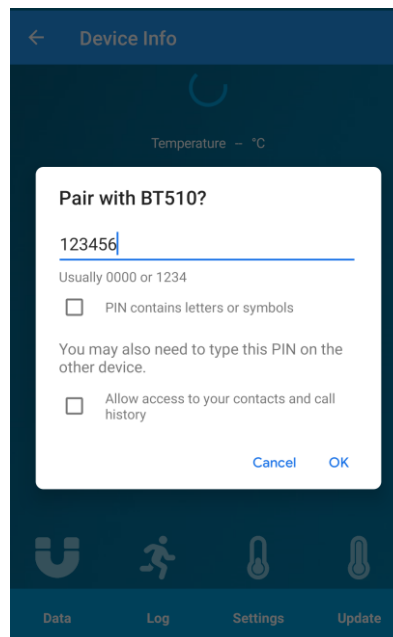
Device Info

Temperature – °C

Pair with BT510?

123456

Usually 0000 or 1234

PIN contains letters or symbols

You may also need to type this PIN on the other device.

Allow access to your contacts and call history

Cancel OK

Data Log Settings Update